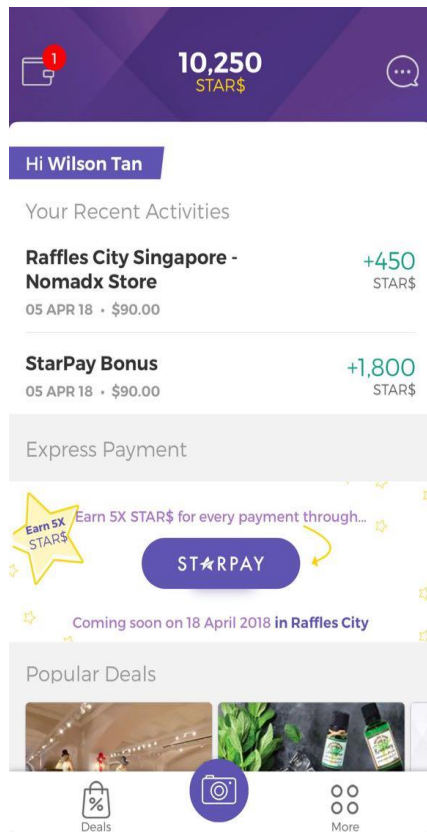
1

10,250
STAR$

Hi Wilson Tan

Your Recent Activities

Raffles City Singapore - Nomadx Store
05 APR 18 • $90.00
+450
STAR$

StarPay Bonus
05 APR 18 • $90.00
+1,800
STAR$

Express Payment

Earn 5X STAR$

Earn 5X STAR$ for every payment through...

STARPAY

Coming soon on 18 April 2018 in Raffles City

Popular Deals

Deals

More